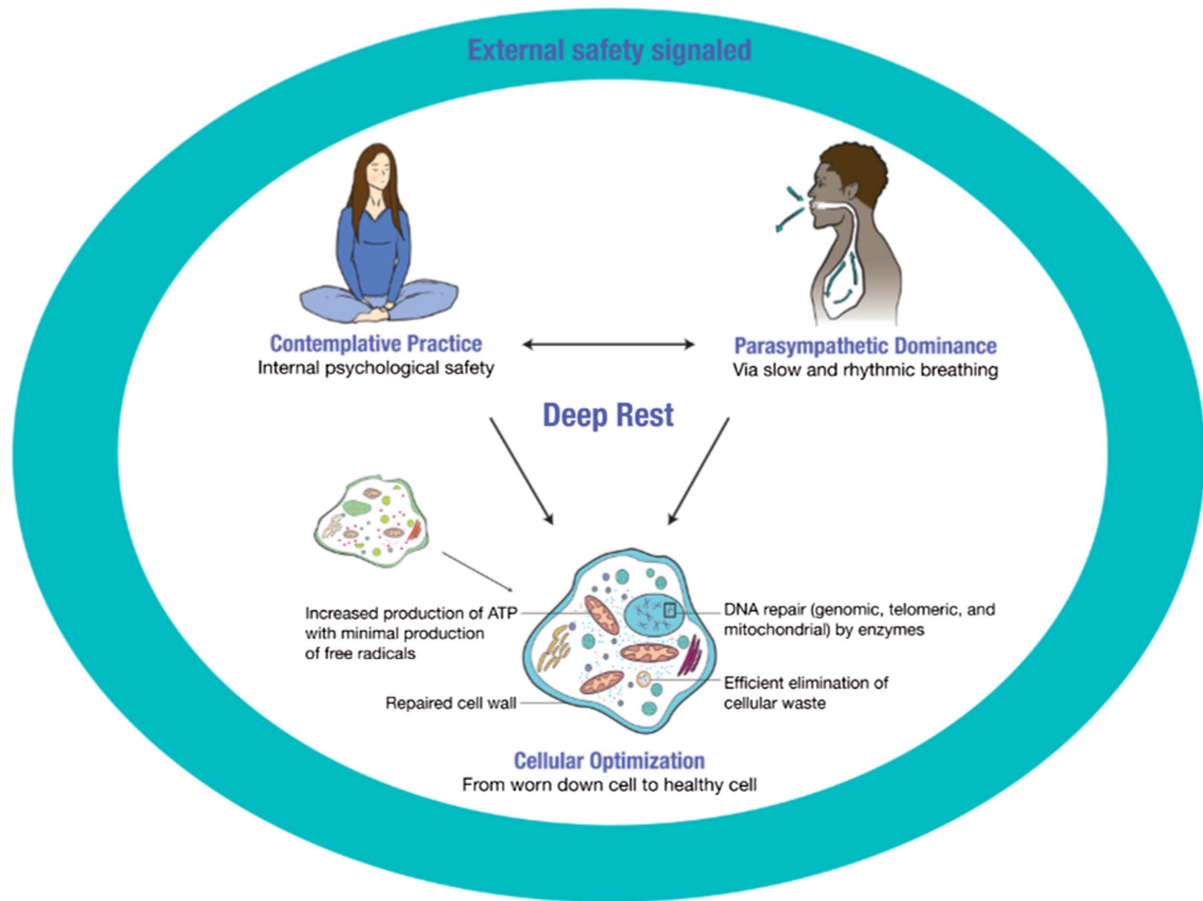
External safety signaled

Contemplative Practice
Internal psychological safety

Parasympathetic Dominance
Via slow and rhythmic breathing

Deep Rest

Increased production of ATP with minimal production of free radicals

DNA repair (genomic, telomeric, and mitochondrial) by enzymes

Efficient elimination of cellular waste

Repaired cell wall

Cellular Optimization
From worn down cell to healthy cell